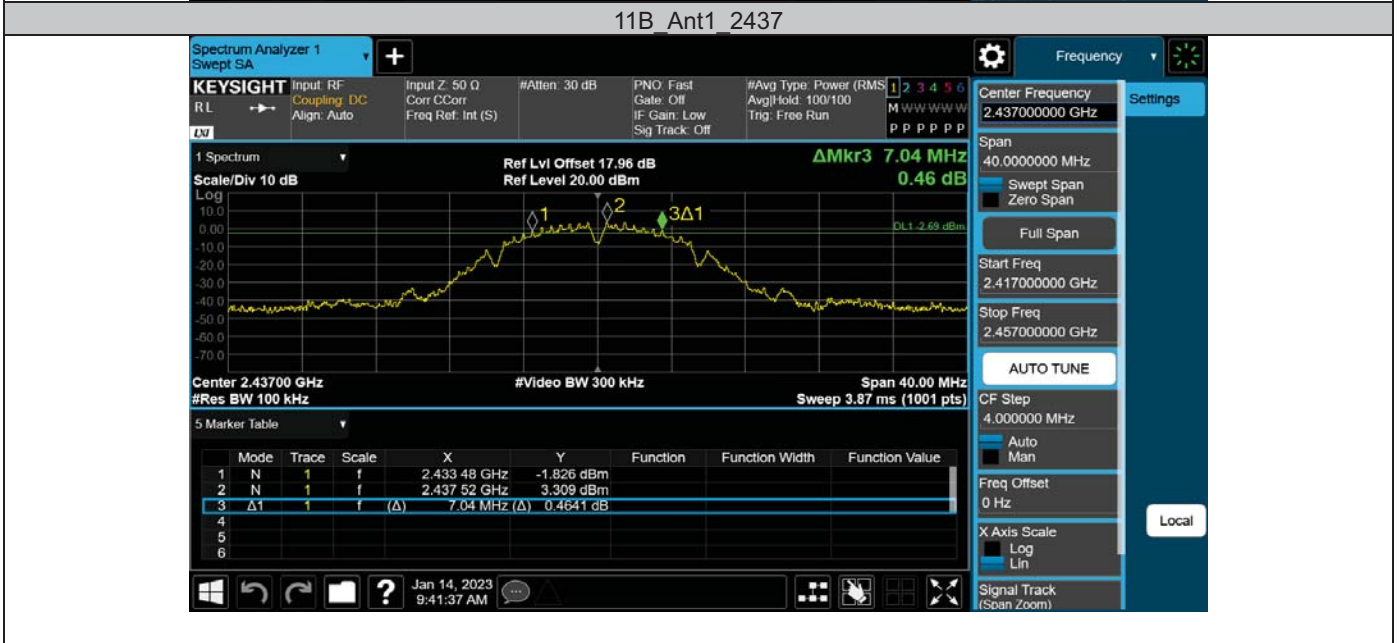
11B_Ant1_2437

Spectrum Analyzer 1
Swept SA

Frequency

KEYSIGHT Input: RF
RL Coupling: DC
Align: Auto

Input Z: 50 Ω
Corr CCorr
Freq Ref: Int (S)

#Atten: 30 dB

PNO: Fast
Gate: Off
IF Gain: Low
Sig Track: Off

#Avg Type: Power (RMS)
Avg|Hold: 100/100
Trig: Free Run

1 2 3 4 5 6
M W W W W W
P P P P P P

1 Spectrum

Scale/Div 10 dB
Log

Ref Lvl Offset 17.96 dB
Ref Level 20.00 dBm

ΔMkr3 7.04 MHz
0.46 dB

10.0
0.00
-10.0
-20.0
-30.0
-40.0
-50.0
-60.0
-70.0

1
2
3Δ1

DL1 -2.69 dBm

Center 2.43700 GHz
#Res BW 100 kHz

#Video BW 300 kHz

Span 40.00 MHz
Sweep 3.87 ms (1001 pts)

5 Marker Table

| | Mode | Trace | Scale | X | Y | Function | Function Width | Function Value |
|---|---|---|---|---|---|---|---|---|
| 1 | N | 1 | f | 2.433 48 GHz | -1.826 dBm | | | |
| 2 | N | 1 | f | 2.437 52 GHz | 3.309 dBm | | | |
| 3 | Δ1 | 1 | f | (Δ) 7.04 MHz | (Δ) 0.4641 dB | | | |
| 4 | | | | | | | | |
| 5 | | | | | | | | |
| 6 | | | | | | | | |

Jan 14, 2023
9:41:37 AM

Center Frequency
2.437000000 GHz

Settings

Span
40.0000000 MHz
Swept Span
Zero Span

Full Span

Start Freq
2.417000000 GHz

Stop Freq
2.457000000 GHz

AUTO TUNE

CF Step
4.000000 MHz
Auto
Man

Freq Offset
0 Hz

Local

X Axis Scale
Log
Lin

Signal Track
(Span Zoom)